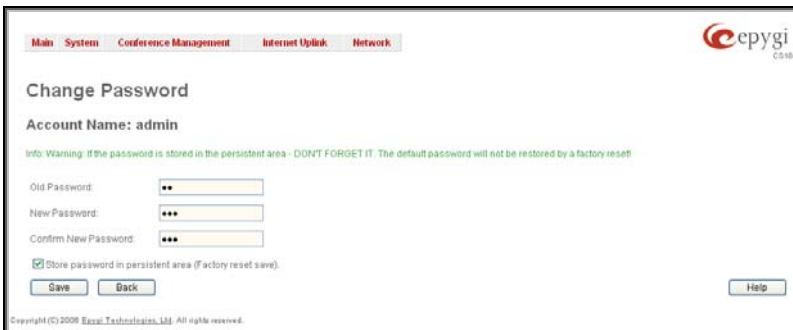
Main System Conference Management Internet Uplink Network

epygi
CS10

Change Password

Account Name: admin

Info: Warning: If the password is stored in the persistent area - DON'T FORGET IT. The default password will not be restored by a factory reset!

Old Password: ••

New Password: •••

Confirm New Password: •••

Store password in persistent area (Factory reset save).

Save Back

Help

Copyright (C) 2006 Epygi Technologies, Ltd. All rights reserved.